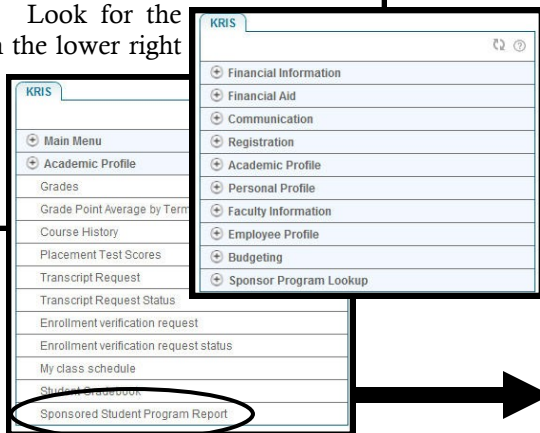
Look for the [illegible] the lower right

KRIS

Financial Information
Financial Aid
Communication
Registration
Academic Profile
Personal Profile
Faculty Information
Employee Profile
Budgeting
Sponsor Program Lookup

KRIS

Main Menu
Academic Profile
Grades
Grade Point Average by Term
Course History
Placement Test Scores
Transcript Request
Transcript Request Status
Enrollment verification request
Enrollment verification request status
My class schedule
Student Gradebook
Sponsored Student Program Report